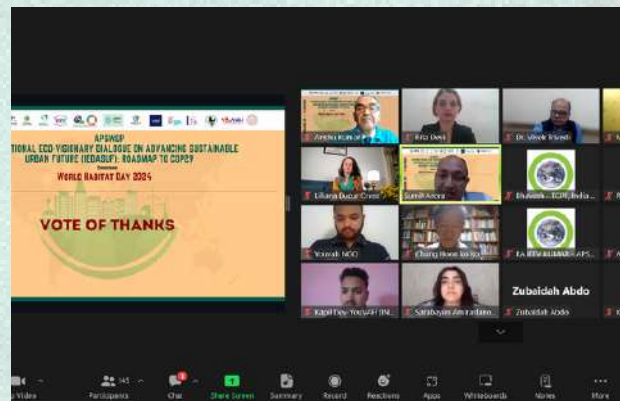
APSWSP
TIONAL ECO-VISIONARY DIALOGUE ON ADVANCING SUSTAINABLE URBAN FUTURE (IEDASUF): ROADMAP TO COP29
WORLD HABITAT DAY 2024

VOTE OF THANKS

Angela Kum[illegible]
Rita Devi
Dr. Vivek Trivedi
Liliana Ducur Cristi
Sumit Arora
Bhawna - TCPL India
Yousafi NGO
Chang Hoon Jo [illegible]
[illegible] KUMAR APS
Zubaidah Abdo
Kapil Dev YouVAH (IN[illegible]
Sarabayani Amirtadam
Zubaidah Abdo

Video
Participants 145
Chat
Share Screen
Summary
Record
Reactions
Apps
Whiteboards
Notes
More